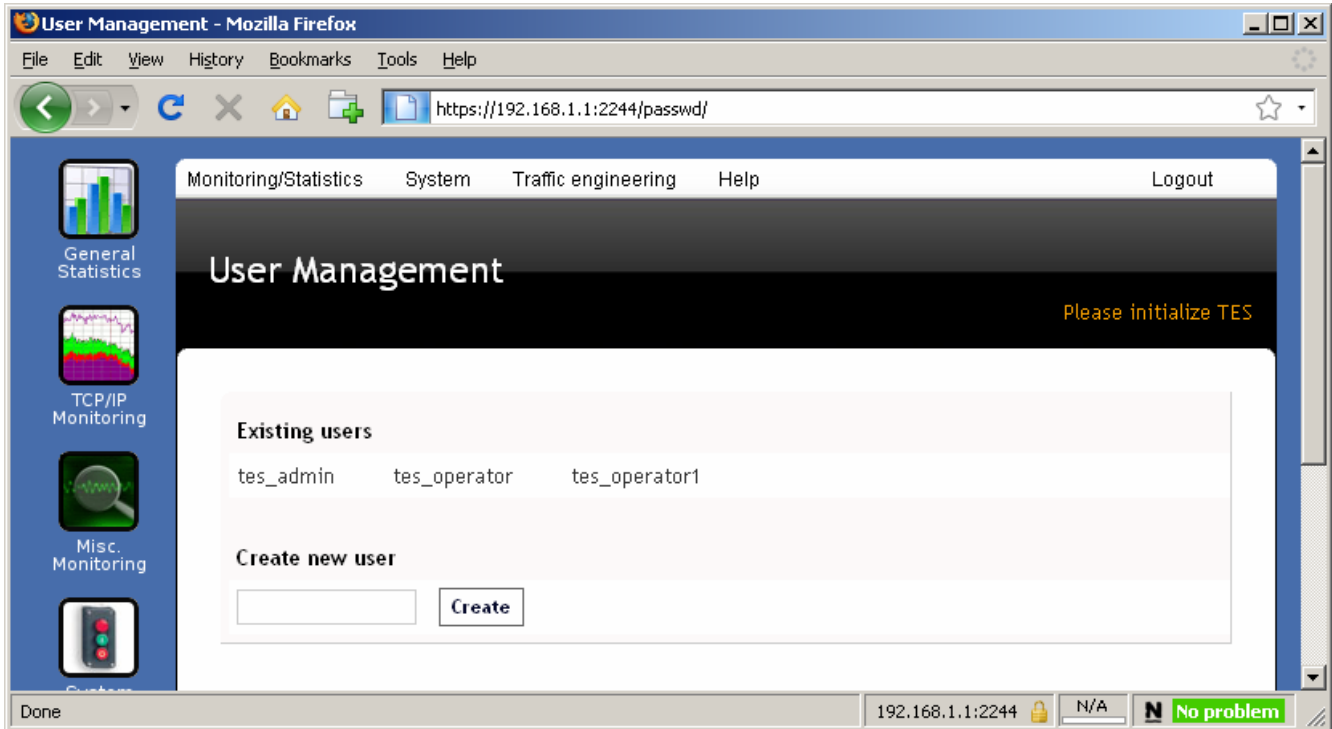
User Management - Mozilla Firefox

File Edit View History Bookmarks Tools Help

https://192.168.1.1:2244/passwd/

General Statistics

TCP/IP Monitoring

Misc. Monitoring

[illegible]

Monitoring/Statistics System Traffic engineering Help Logout

User Management

Please initialize TES

Existing users

tes_admin tes_operator tes_operator1

Create new user

Create

Done 192.168.1.1:2244 N/A N No problem